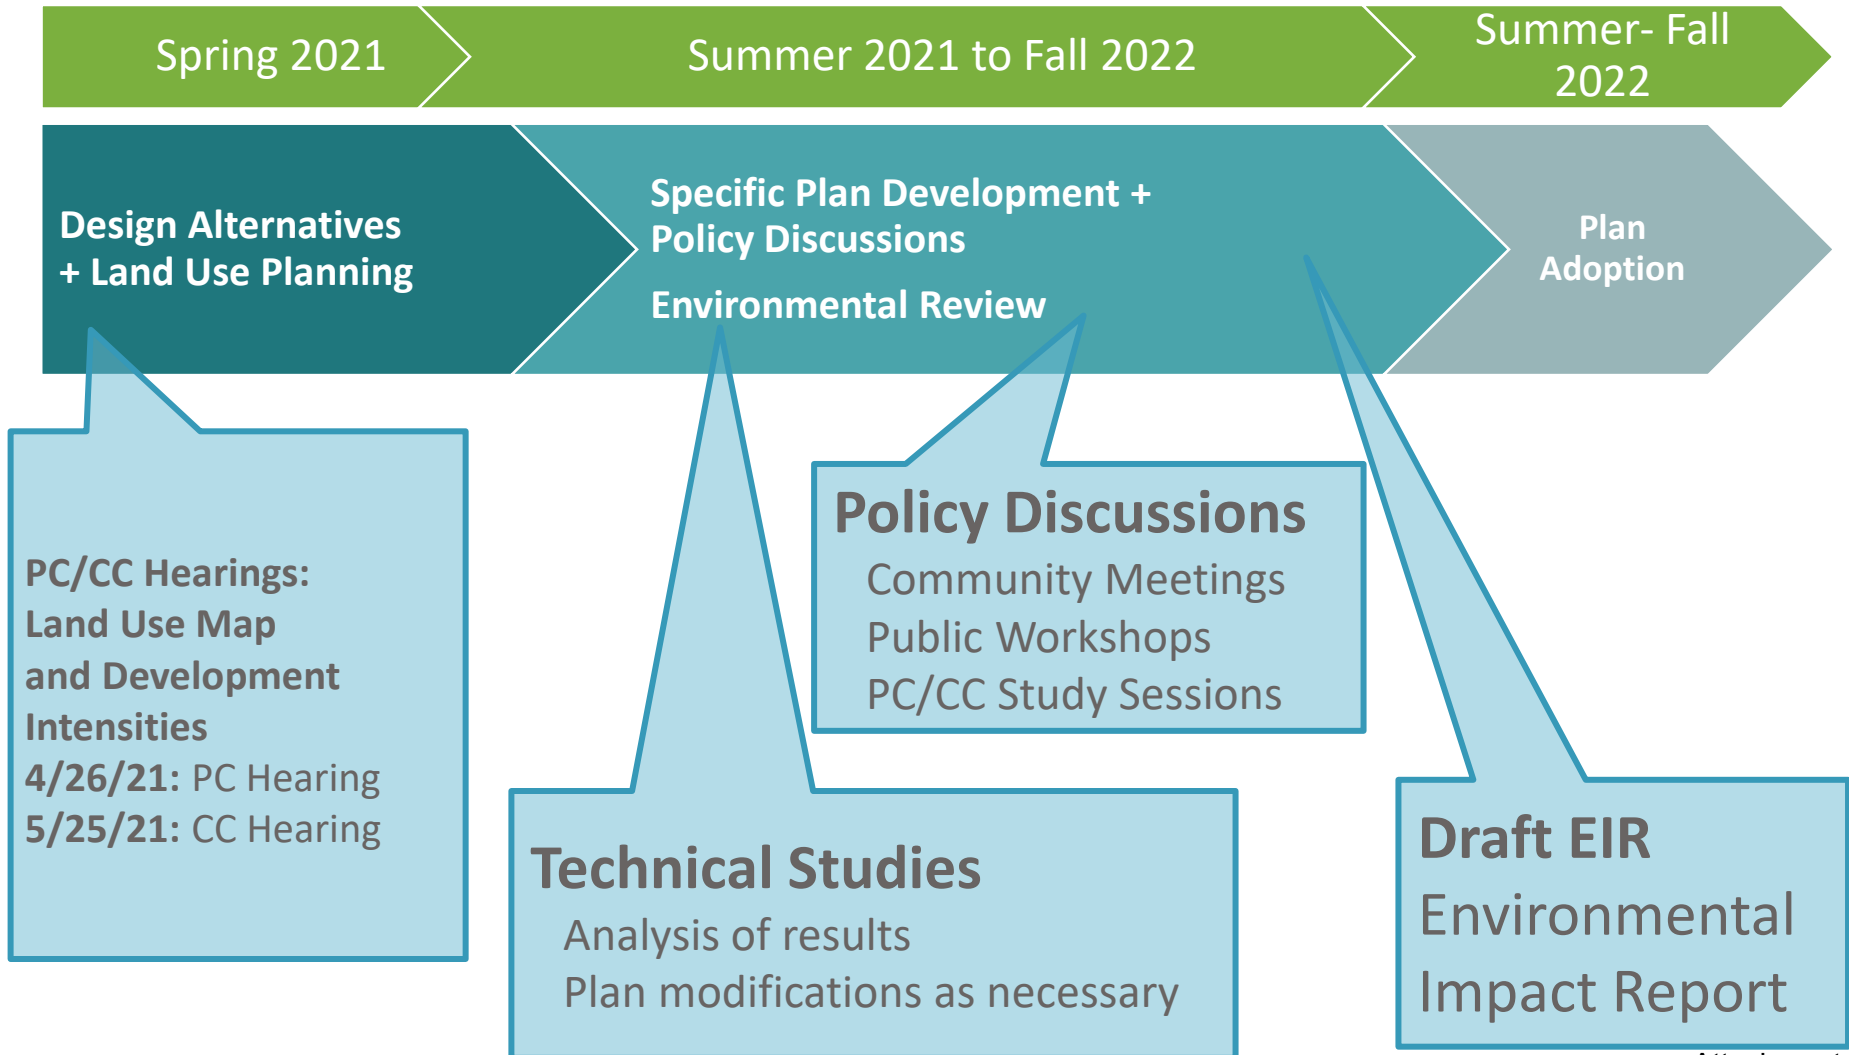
Spring 2021

Summer 2021 to Fall 2022

Summer- Fall 2022

Design Alternatives + Land Use Planning

Specific Plan Development + Policy Discussions

Environmental Review

Plan Adoption

PC/CC Hearings: Land Use Map and Development Intensities
4/26/21: PC Hearing
5/25/21: CC Hearing

Policy Discussions
Community Meetings
Public Workshops
PC/CC Study Sessions

Technical Studies
Analysis of results
Plan modifications as necessary

Draft EIR
Environmental Impact Report